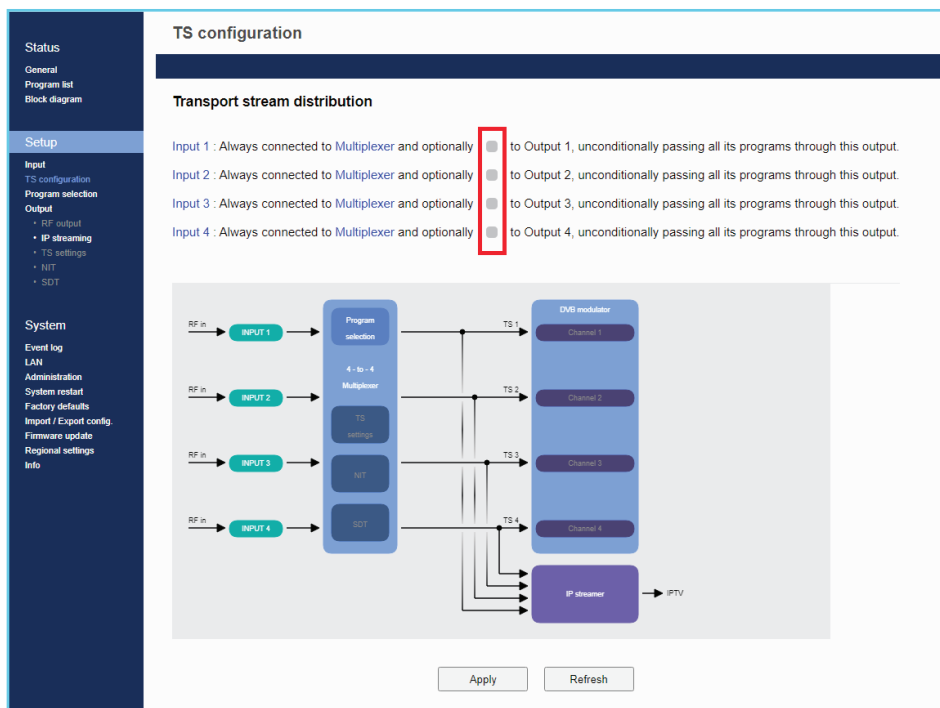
Status
General
Program list
Block diagram

Setup
Input
TS configuration
Program selection
Output
• RF output
• IP streaming
• TS settings
• NIT
• SDT

System
Event log
LAN
Administration
System restart
Factory defaults
Import / Export config.
Firmware update
Regional settings
Info

TS configuration

Transport stream distribution

Input 1 : Always connected to Multiplexer and optionally to Output 1, unconditionally passing all its programs through this output.
Input 2 : Always connected to Multiplexer and optionally to Output 2, unconditionally passing all its programs through this output.
Input 3 : Always connected to Multiplexer and optionally to Output 3, unconditionally passing all its programs through this output.
Input 4 : Always connected to Multiplexer and optionally to Output 4, unconditionally passing all its programs through this output.

RF in
INPUT 1
RF in
INPUT 2
RF in
INPUT 3
RF in
INPUT 4
Program selection
4 - to - 4 Multiplexer
TS settings
NIT
SDT
TS 1
TS 2
TS 3
TS 4
DVB modulator
Channel 1
Channel 2
Channel 3
Channel 4
IP streamer
IPTV

Apply
Refresh